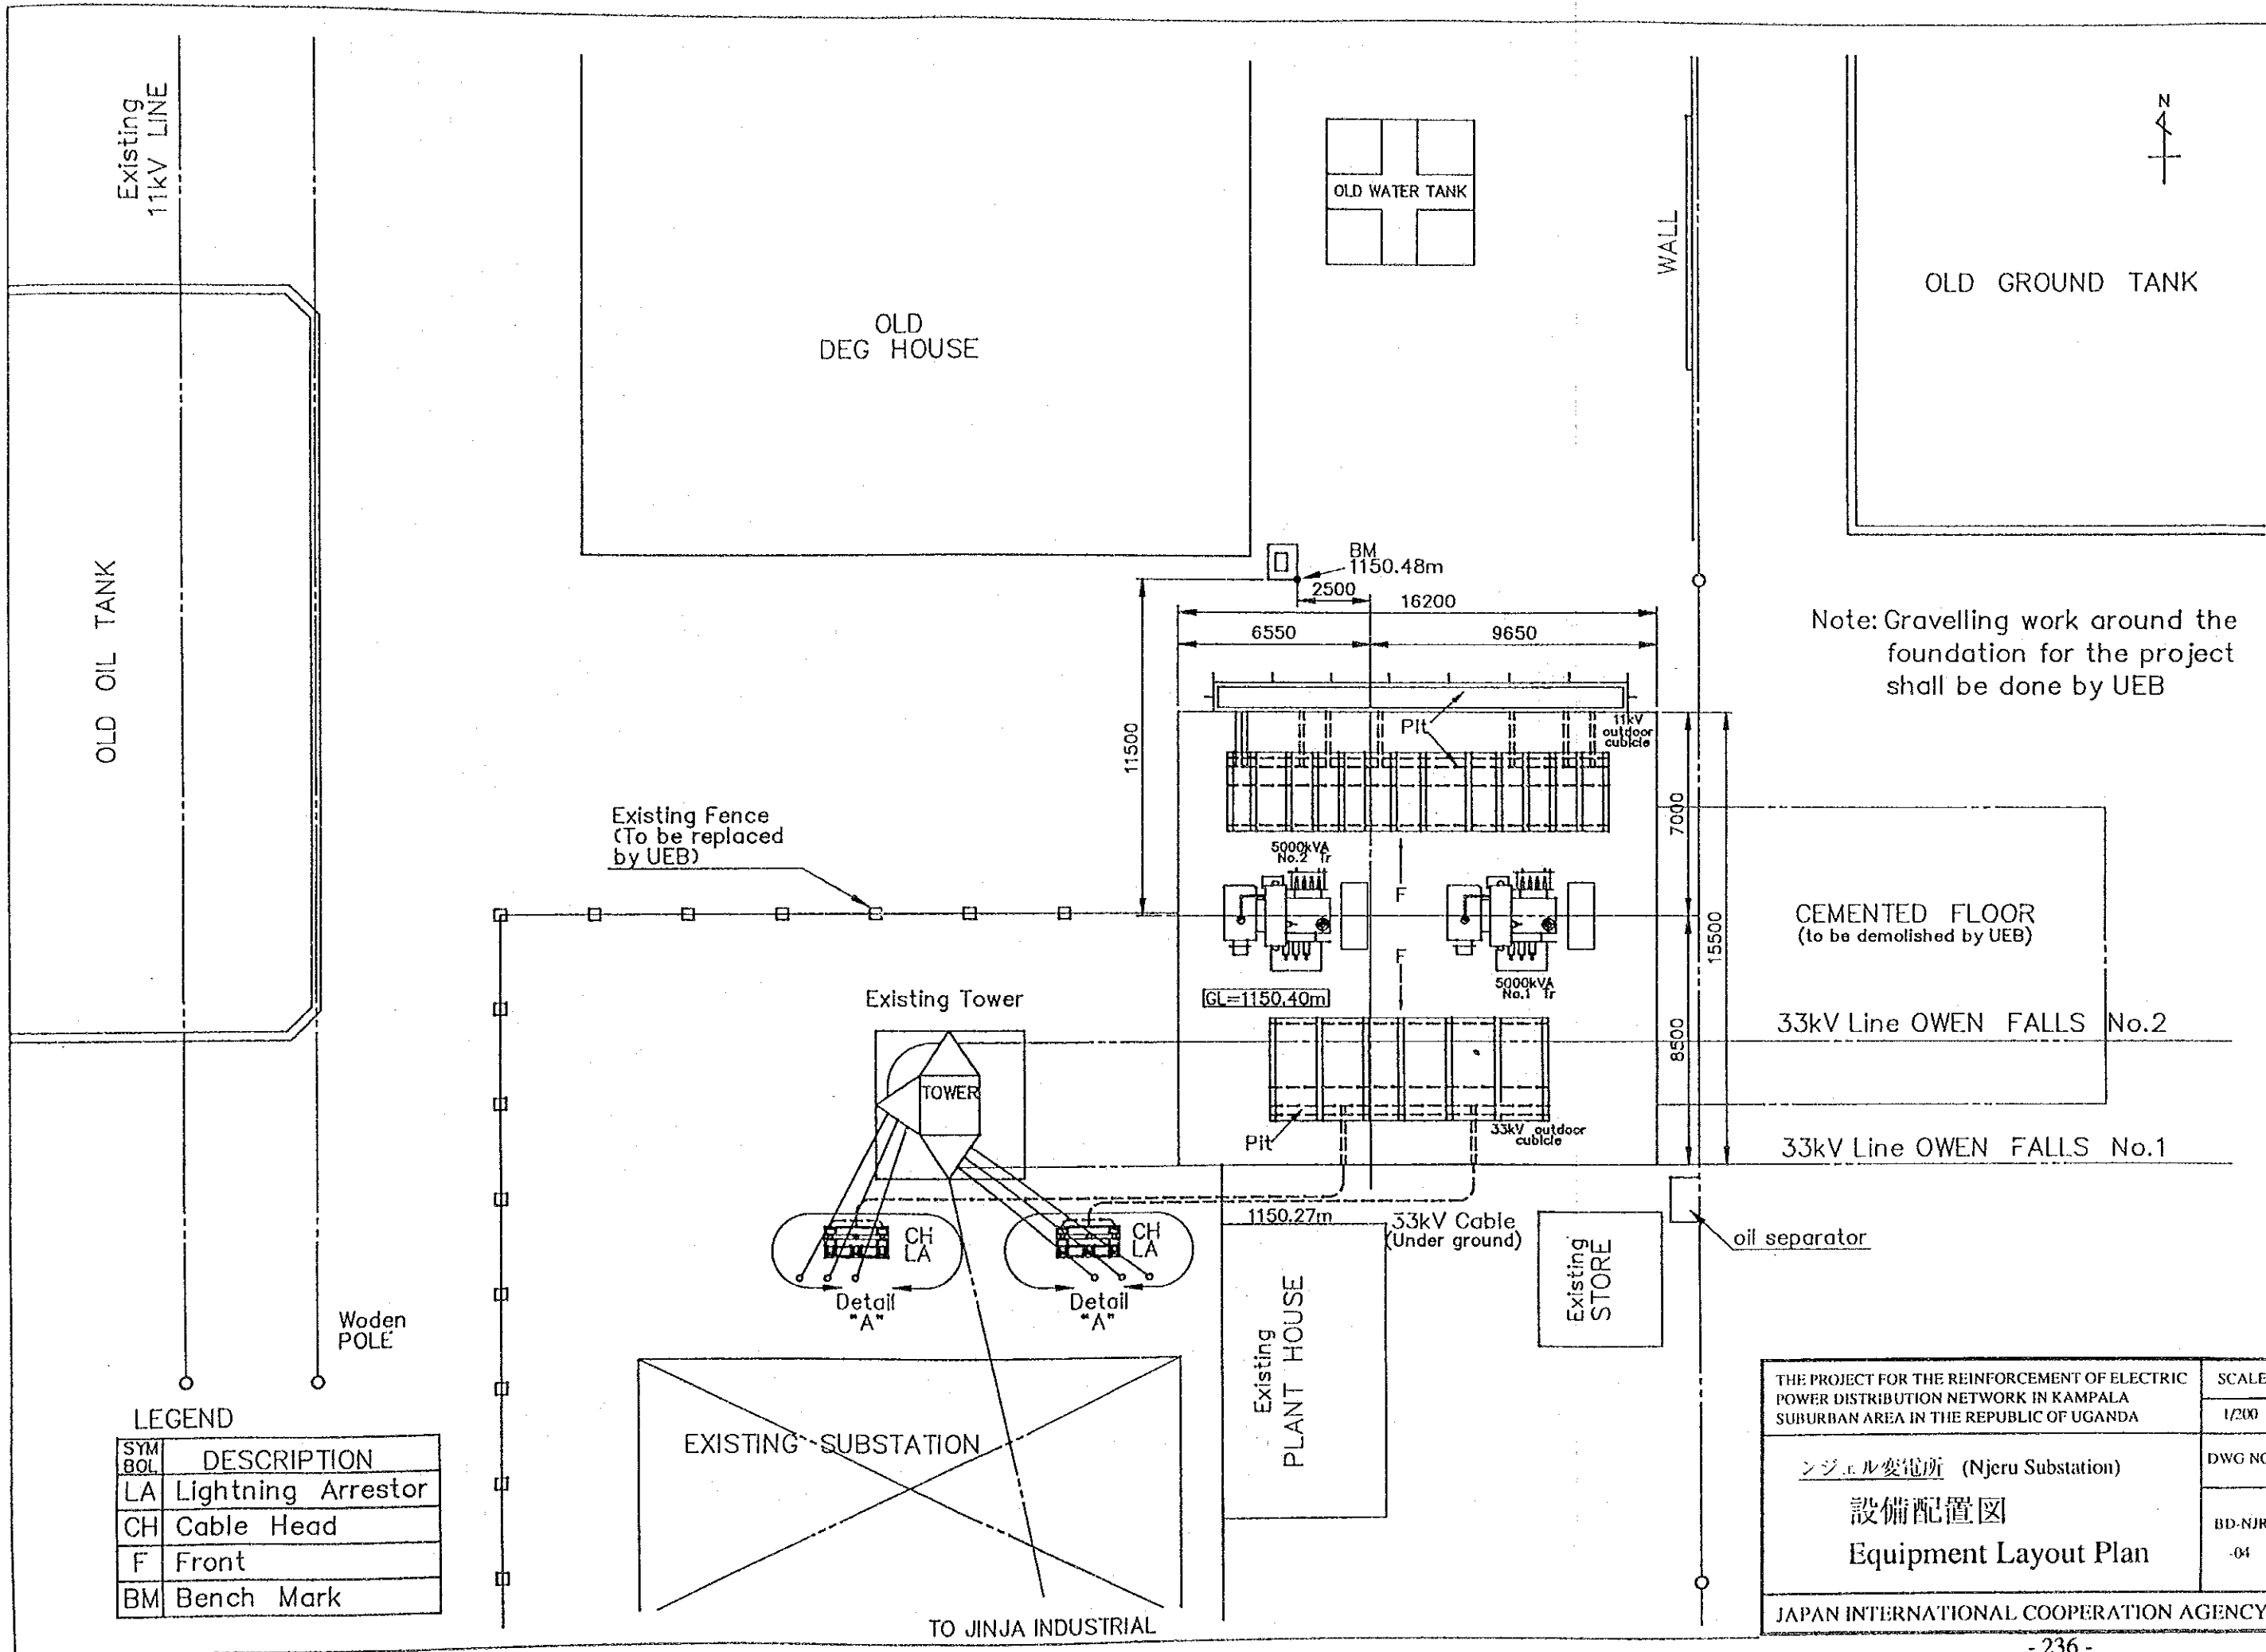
Existing 11kV LINE

OLD DEG HOUSE

OLD WATER TANK

WALL

N

OLD GROUND TANK

OLD OIL TANK

BM 1150.48m

2500

16200

6550

9650

Note: Gravelling work around the foundation for the project shall be done by UEB

11500

Pit

11kV outdoor cubicle

Existing Fence (To be replaced by UEB)

5000kVA No.2 Tr

F

7000

15500

CEMENTED FLOOR (to be demolished by UEB)

F

5000kVA No.1 Tr

GL=1150.40m

Existing Tower

8500

33kV Line OWEN FALLS No.2

TOWER

Pit

33kV outdoor cubicle

33kV Line OWEN FALLS No.1

1150.27m

33kV Cable (Under ground)

CH LA

CH LA

Existing STORE

oil separator

Detail "A"

Detail "A"

Woden POLE

Existing PLANT HOUSE

LEGEND

| SYMBOL | DESCRIPTION |
|---|---|
| LA | Lightning Arrestor |
| CH | Cable Head |
| F | Front |
| BM | Bench Mark |

EXISTING SUBSTATION

TO JINJA INDUSTRIAL

THE PROJECT FOR THE REINFORCEMENT OF ELECTRIC POWER DISTRIBUTION NETWORK IN KAMPALA SUBURBAN AREA IN THE REPUBLIC OF UGANDA

SCALE

1/200

ンジェル変電所 (Njeru Substation)

DWG NO

設備配置図

Equipment Layout Plan

BD-NJR -04

JAPAN INTERNATIONAL COOPERATION AGENCY

- 236 -